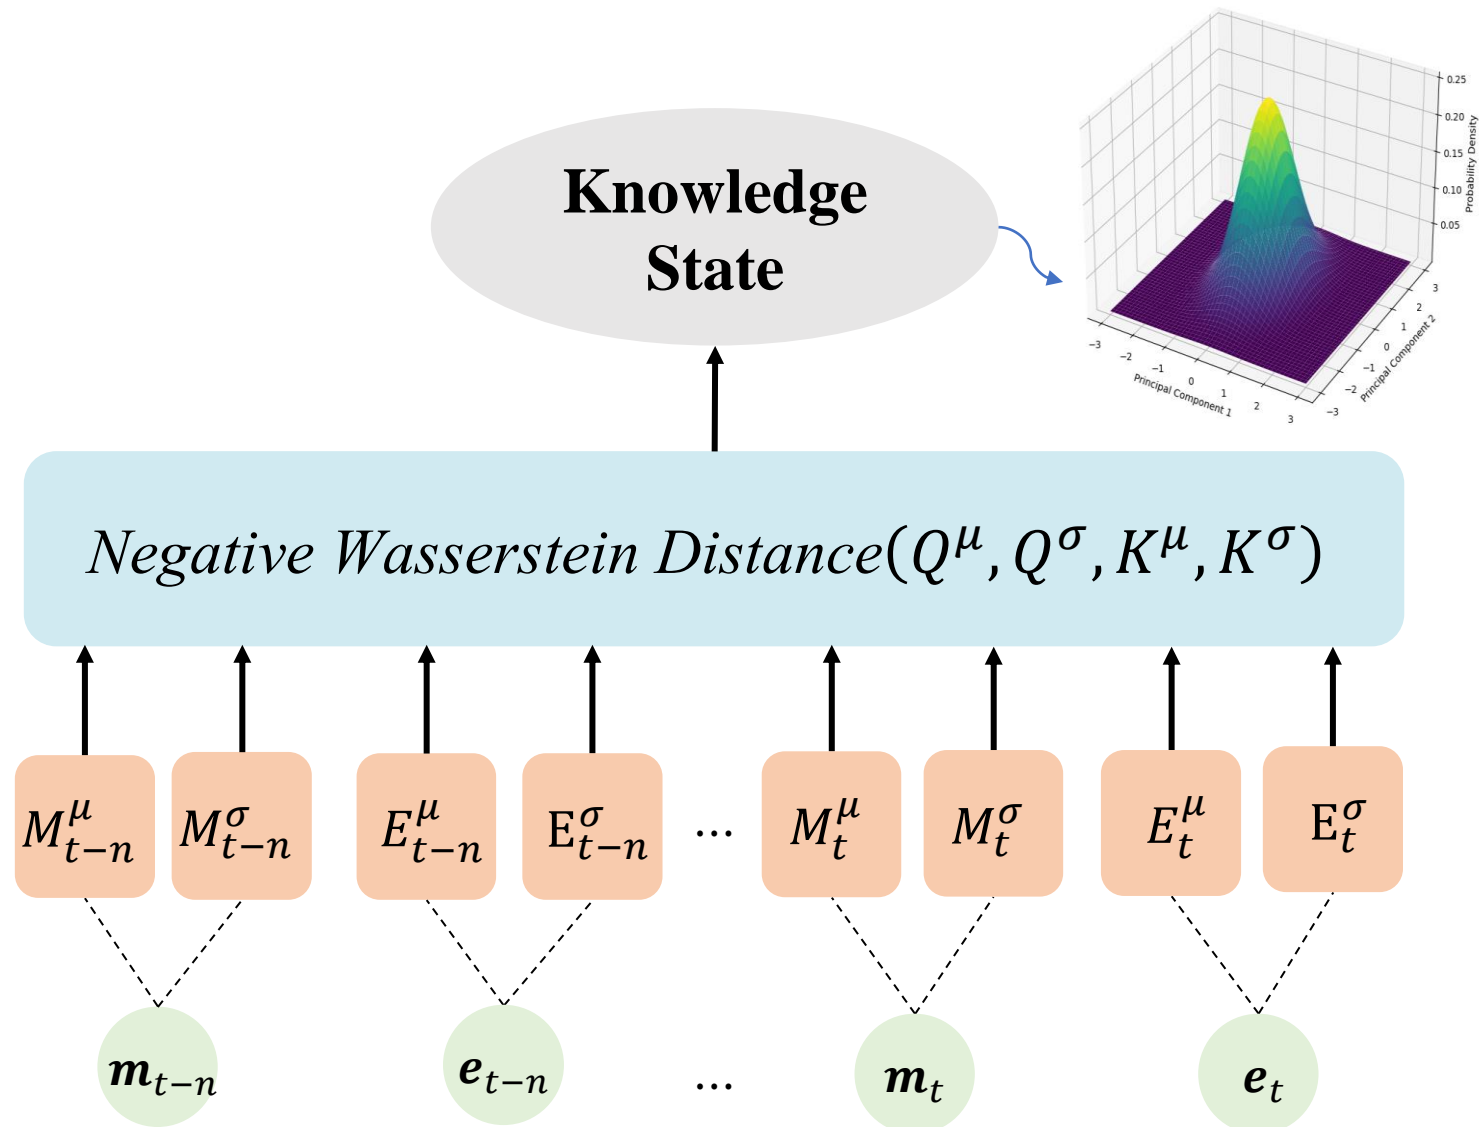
Knowledge State

0.25
0.20
0.15
0.10
0.05
Probability Density
−3 −2 −1 0 1 2 3
Principal Component 1
−3 −2 −1 0 1 2 3
Principal Component 2

$Negative\ Wasserstein\ Distance(Q^{\mu}, Q^{\sigma}, K^{\mu}, K^{\sigma})$

$M_{t-n}^{\mu}$ $M_{t-n}^{\sigma}$ $E_{t-n}^{\mu}$ $\mathrm{E}_{t-n}^{\sigma}$ … $M_{t}^{\mu}$ $M_{t}^{\sigma}$ $E_{t}^{\mu}$ $\mathrm{E}_{t}^{\sigma}$

$\boldsymbol{m}_{t-n}$ $\boldsymbol{e}_{t-n}$ … $\boldsymbol{m}_{t}$ $\boldsymbol{e}_{t}$